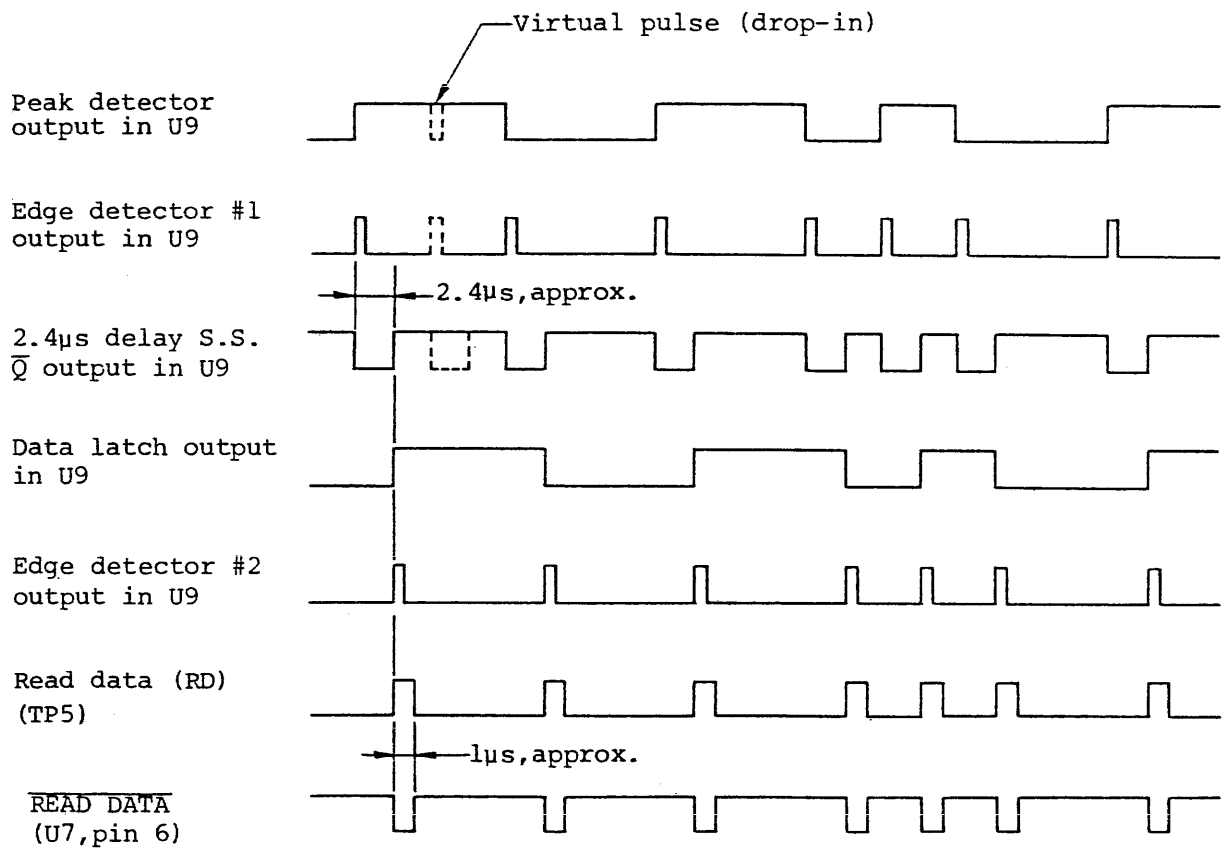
Virtual pulse (drop-in)

Peak detector output in U9

Edge detector #1 output in U9

2.4μs,approx.

2.4μs delay S.S. $\overline{Q}$ output in U9

Data latch output in U9

Edge detector #2 output in U9

Read data (RD) (TP5)

1μs,approx.

$\overline{\text{READ DATA}}$ (U7,pin 6)